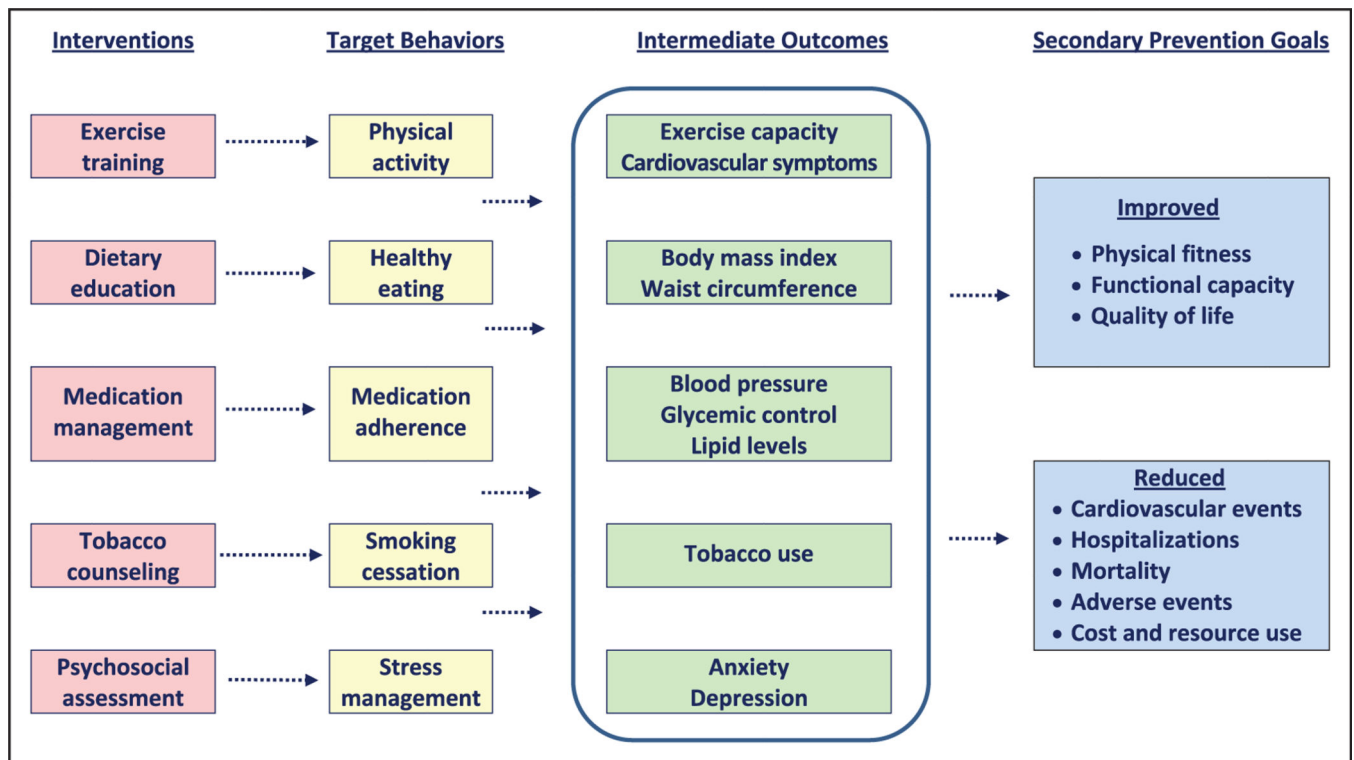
Interventions

Target Behaviors

Intermediate Outcomes

Secondary Prevention Goals

Exercise training

Physical activity

Exercise capacity
Cardiovascular symptoms

Dietary education

Healthy eating

Body mass index
Waist circumference

Medication management

Medication adherence

Blood pressure
Glycemic control
Lipid levels

Tobacco counseling

Smoking cessation

Tobacco use

Psychosocial assessment

Stress management

Anxiety
Depression

Improved
• Physical fitness
• Functional capacity
• Quality of life

Reduced
• Cardiovascular events
• Hospitalizations
• Mortality
• Adverse events
• Cost and resource use